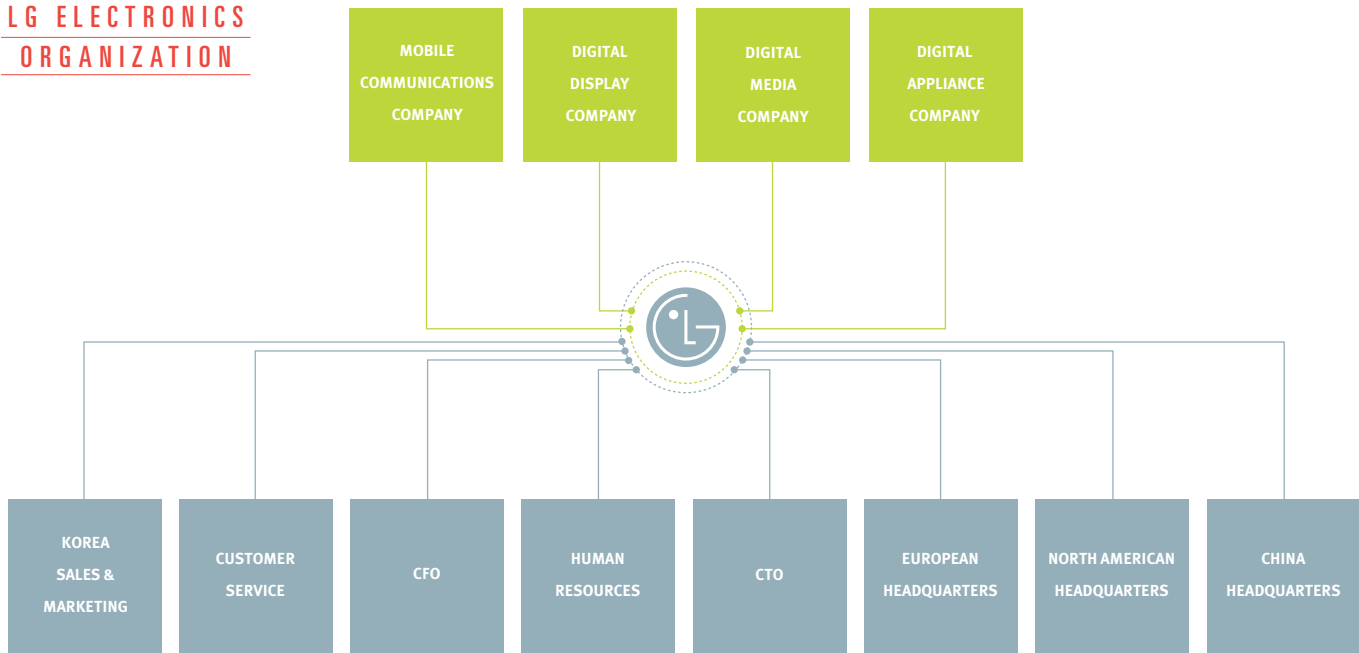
LG ELECTRONICS
ORGANIZATION

MOBILE COMMUNICATIONS COMPANY

DIGITAL DISPLAY COMPANY

DIGITAL MEDIA COMPANY

DIGITAL APPLIANCE COMPANY

LG

KOREA SALES & MARKETING

CUSTOMER SERVICE

CFO

HUMAN RESOURCES

CTO

EUROPEAN HEADQUARTERS

NORTH AMERICAN HEADQUARTERS

CHINA HEADQUARTERS